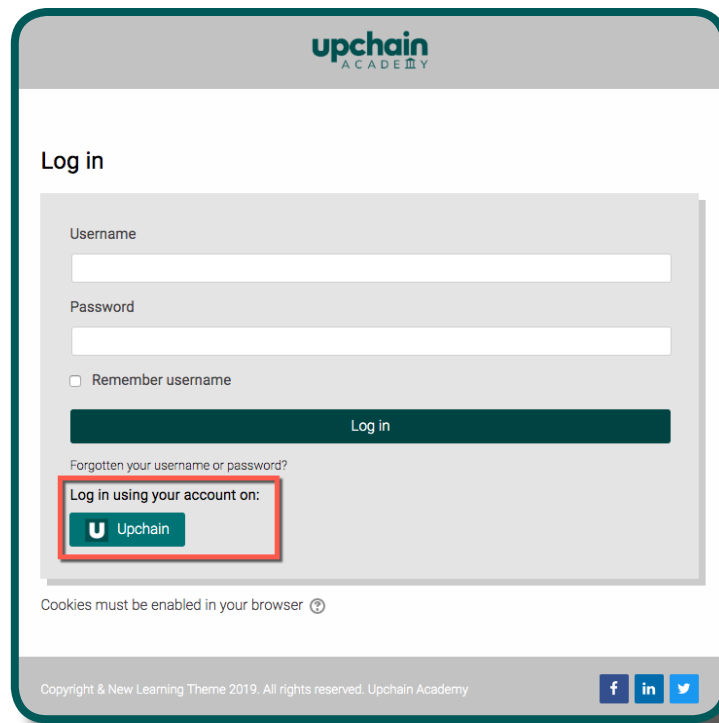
upchain
ACADEMY

Log in

Username

Password

Remember username

Log in

Forgotten your username or password?

Log in using your account on:

U Upchain

Cookies must be enabled in your browser

Copyright & New Learning Theme 2019. All rights reserved. Upchain Academy

f in